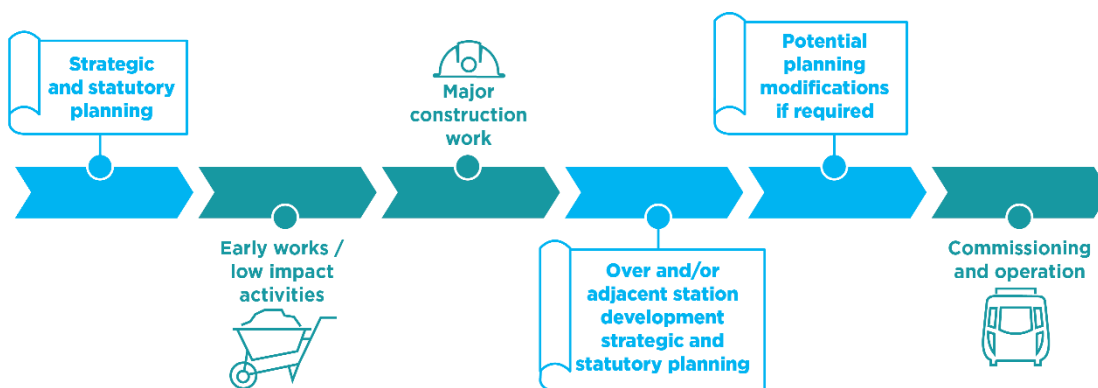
Strategic and statutory planning

Early works / low impact activities

Major construction work

Over and/or adjacent station development strategic and statutory planning

Potential planning modifications if required

Commissioning and operation